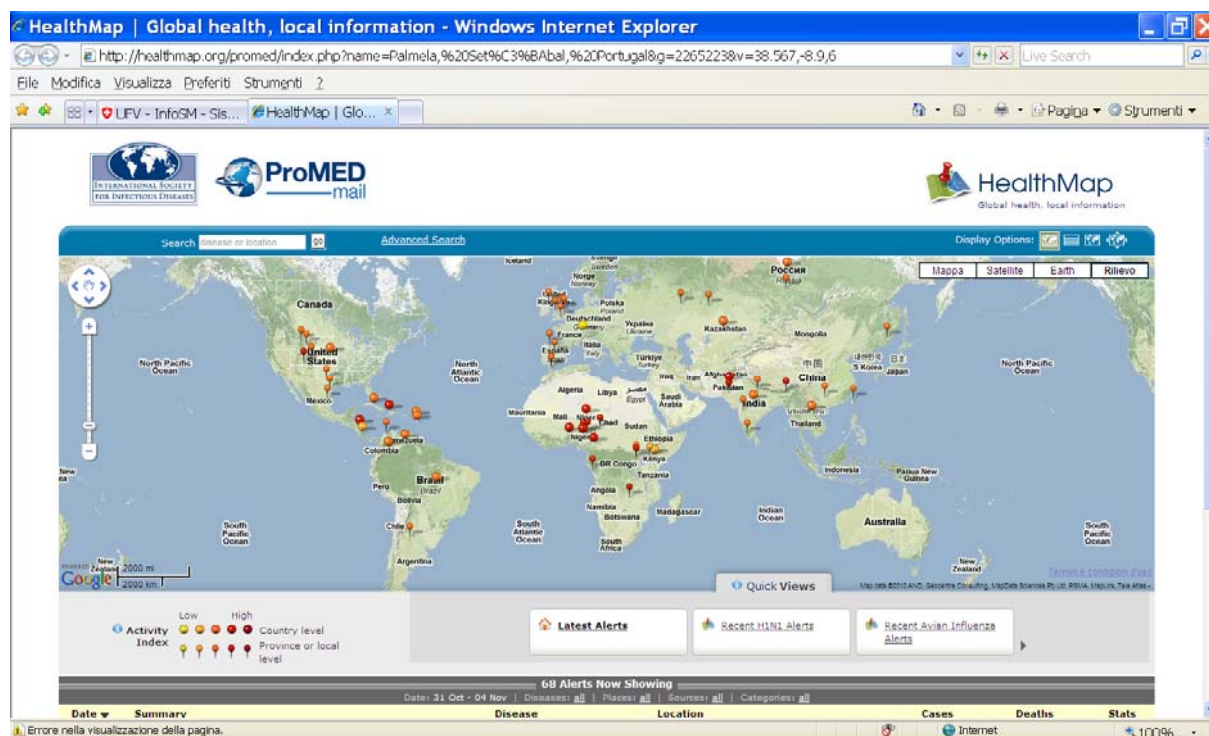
HealthMap | Global health, local information - Windows Internet Explorer

http://healthmap.org/promed/index.php?name=Palmela,%20Set%C3%BAbal,%20Portugal&g=2265223&v=38.567,-8.9,6

Live Search

File Modifica Visualizza Preferiti Strumenti ?

UFV - InfoSM - Sis... HealthMap | Glo...

Pagina Strumenti

INTERNATIONAL SOCIETY FOR INFECTIOUS DISEASES

ProMED mail

HealthMap
Global health, local information

Search disease or location go Advanced Search

Display Options:

Mappa Satellite Earth Rilievo

Iceland Sverige Norge Россия Canada Polska Deutschland Україна Kazakhstan Mongolia France Italia España Türkiye Iraq Iran 中国 S Korea 日本 Japan North Pacific Ocean United States North Atlantic Ocean Algeria Libya Egypt Saudi Arabia Pakistan India China México Mauritania Mali Niger Chad Sudan Thailand Venezuela Colombia Nigeria Ethiopia DR Congo Kenya Tanzania Indonesia Papua New Guinea Brasil Peru Bolivia Angola Namibia Botswana Madagascar Indian Ocean Australia South Pacific Ocean Chile South Atlantic Ocean South Africa Argentina New Zealand North Pacific Ocean South Pacific Ocean New

2000 mi
2000 km
Google

Termini e condizioni d'uso
Map data ©2010 AND, Geocentre Consulting, MapData Sciences Pty Ltd, PSMA, MapLink, Tele Atlas -

Quick Views

Low High
Activity Index
Country level
Province or local level

Latest Alerts

Recent H1N1 Alerts

Recent Avian Influenza Alerts

68 Alerts Now Showing
Date: 31 Oct - 04 Nov | Diseases: all | Places: all | Sources: all | Categories: all

| Date | Summary | Disease | Location | Cases | Deaths | Stats |
|---|---|---|---|---|---|---|

Errore nella visualizzazione della pagina.

Internet

100%